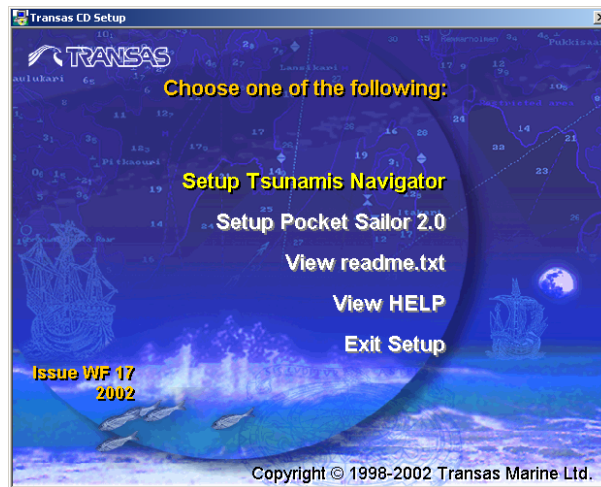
Transas CD Setup

TRANSAS

Choose one of the following:

Setup Tsunamis Navigator

Setup Pocket Sailor 2.0

View readme.txt

View HELP

Exit Setup

Issue WF 17
2002

Copyright © 1998-2002 Transas Marine Ltd.